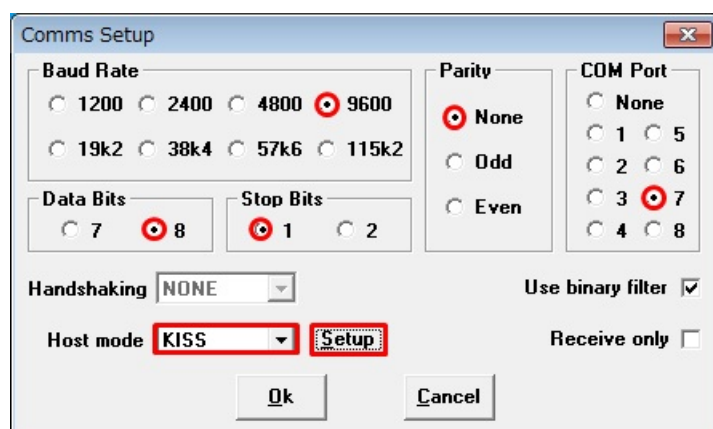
Comms Setup

Baud Rate
1200 2400 4800 9600
19k2 38k4 57k6 115k2

Parity
None
Odd
Even

COM Port
None
1 5
2 6
3 7
4 8

Data Bits
7 8

Stop Bits
1 2

Handshaking NONE

Use binary filter

Host mode KISS Setup

Receive only

Ok Cancel